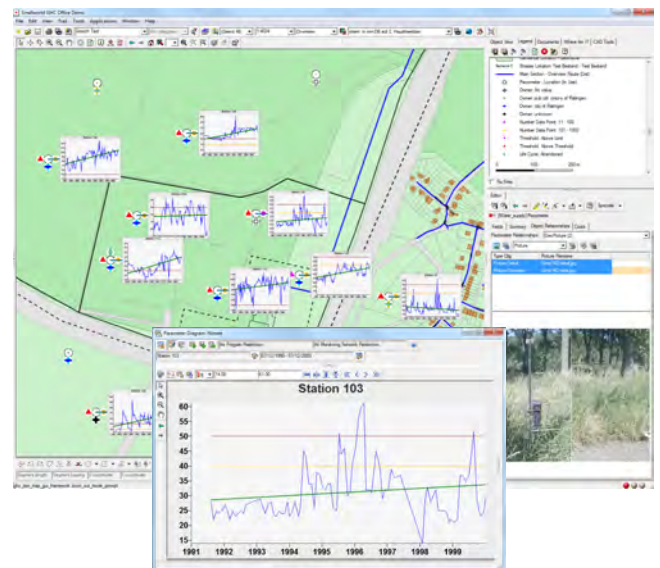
Smallworld GHC Office Demo

File Edit View Pool Tools Applications Window Help

Search Text

Object View Legend Documents Willow Air IT CAD Tools

Main Section - Overview Route (Dot)

Parameter - Location (In Use)

Owner (In Use)

Owner pub.util. Union of Ratingen

Owner (ia) of Ratingen

Owner unknown

Number Data Point: 11 - 100

Number Data Point: 101 - 1000

Threshold: Above Limit

Threshold: Above Threshold

Life Cycle: Abandoned

Editor

Parameter

Fields Summary Object Relationships Costs

Picture

Type Obj Picture Filename

Picture Default

Parameter Diagram Viewer

Station 103

Station 103

| 60 |
|---|
| 55 |
| 50 |
| 45 |
| 40 |
| 35 |
| 30 |
| 25 |
| 20 |
| 15 |

1991 1992 1993 1994 1995 1996 1997 1998 1999